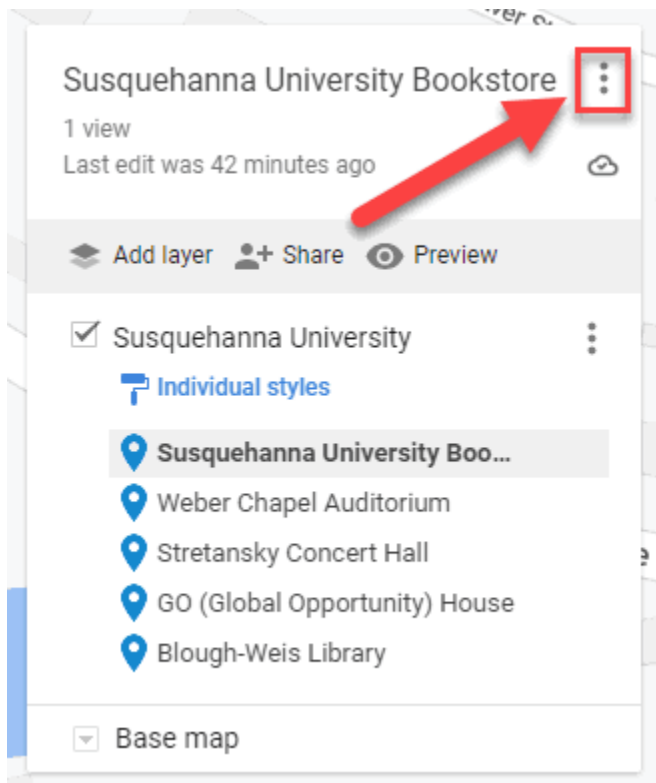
Susquehanna University Bookstore

1 view

Last edit was 42 minutes ago

Add layer Share Preview

Susquehanna University

Individual styles

Susquehanna University Boo...

Weber Chapel Auditorium

Stretansky Concert Hall

GO (Global Opportunity) House

Blough-Weis Library

Base map